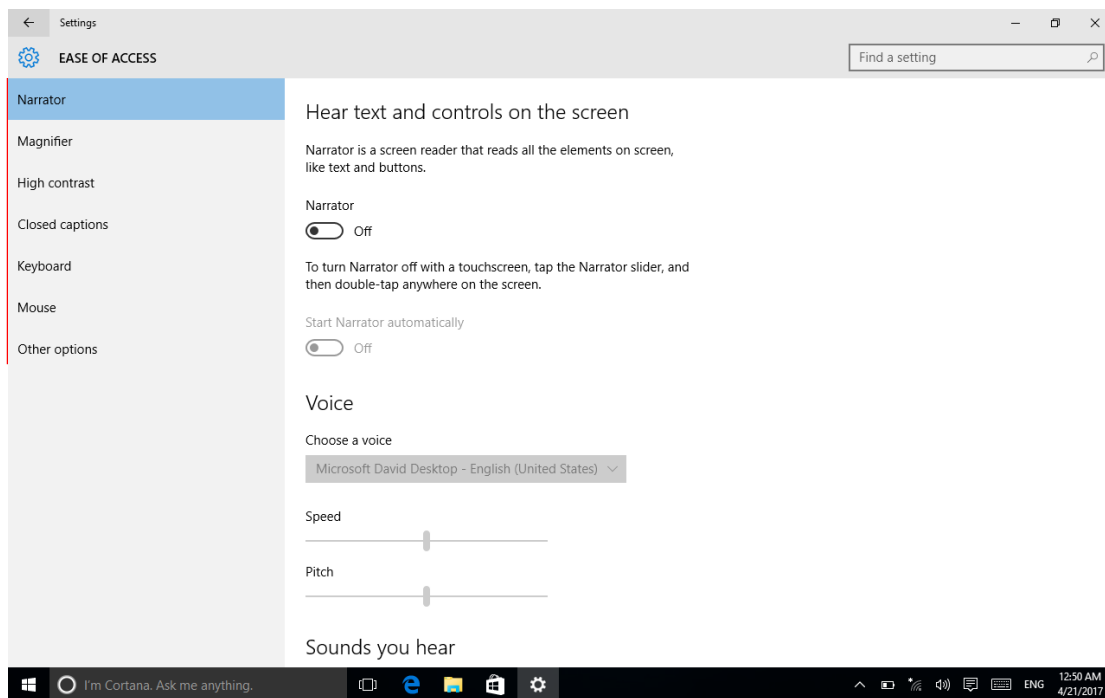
Settings

EASE OF ACCESS

Find a setting

Narrator

Magnifier

High contrast

Closed captions

Keyboard

Mouse

Other options

Hear text and controls on the screen

Narrator is a screen reader that reads all the elements on screen, like text and buttons.

Narrator

Off

To turn Narrator off with a touchscreen, tap the Narrator slider, and then double-tap anywhere on the screen.

Start Narrator automatically

Off

Voice

Choose a voice

Microsoft David Desktop - English (United States)

Speed

Pitch

Sounds you hear

I'm Cortana. Ask me anything.

ENG 12:50 AM 4/21/2017